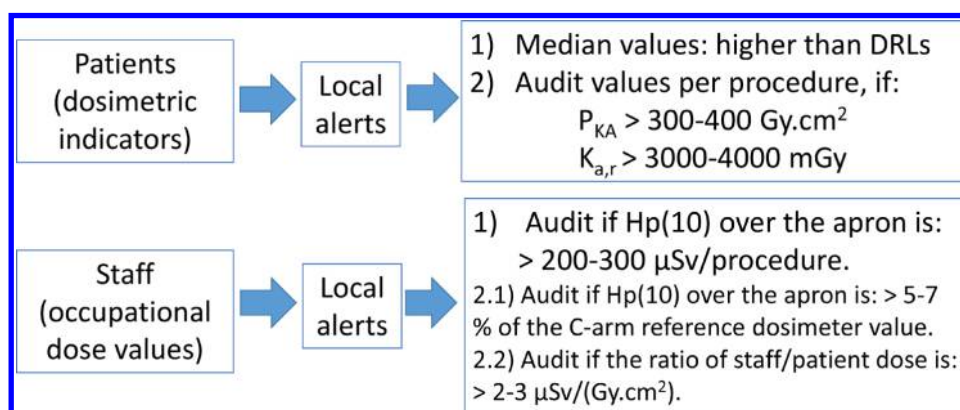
Patients (dosimetric indicators)

Local alerts

1) Median values: higher than DRLs
2) Audit values per procedure, if:
$P_{KA}$ > 300-400 Gy.cm$^2$
$K_{a,r}$ > 3000-4000 mGy

Staff (occupational dose values)

Local alerts

1) Audit if Hp(10) over the apron is: > 200-300 µSv/procedure.
2.1) Audit if Hp(10) over the apron is: > 5-7 % of the C-arm reference dosimeter value.
2.2) Audit if the ratio of staff/patient dose is: > 2-3 µSv/(Gy.cm$^2$).